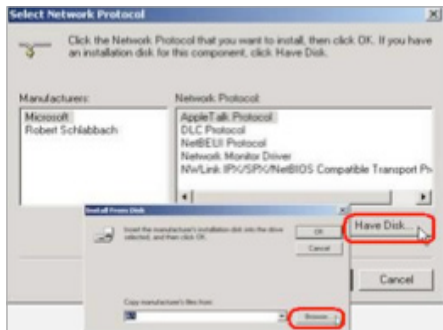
Select Network Protocol

Click the Network Protocol that you want to install, then click OK. If you have an installation disk for this component, click Have Disk.

Manufacturers:
Microsoft
Robert Schlabbach

Network Protocol:
AppleTalk Protocol
DLC Protocol
NetBEUI Protocol
Network Monitor Driver
NWLink IPX/SPX/NetBIOS Compatible Transport Pr

Install From Disk

Insert the manufacturer's installation disk into the drive selected, and then click OK.

OK
Cancel

Copy manufacturer's files from:
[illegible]
Browse...

Have Disk...

Cancel